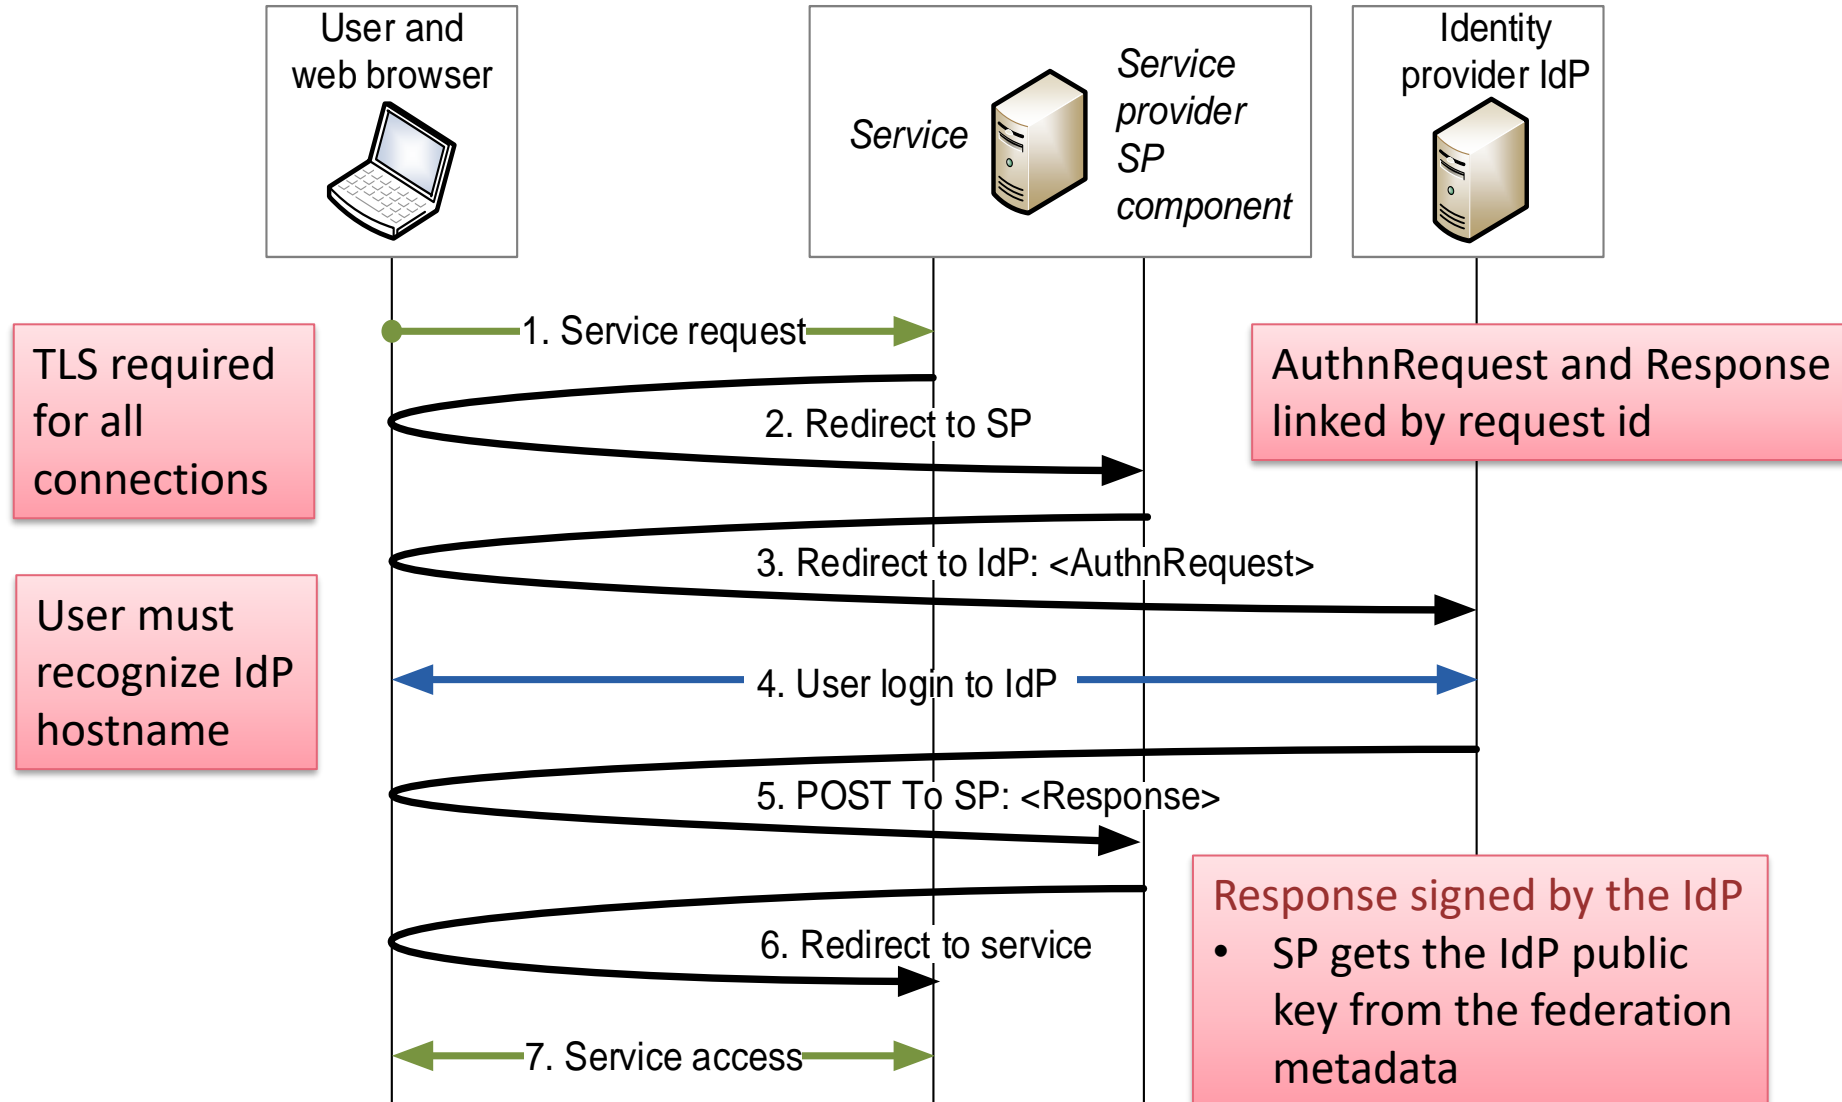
User and web browser

Service

Service provider SP component

Identity provider IdP

TLS required for all connections

1. Service request

AuthnRequest and Response linked by request id

2. Redirect to SP

3. Redirect to IdP: <AuthnRequest>

User must recognize IdP hostname

4. User login to IdP

5. POST To SP: <Response>

Response signed by the IdP
• SP gets the IdP public key from the federation metadata

6. Redirect to service

7. Service access